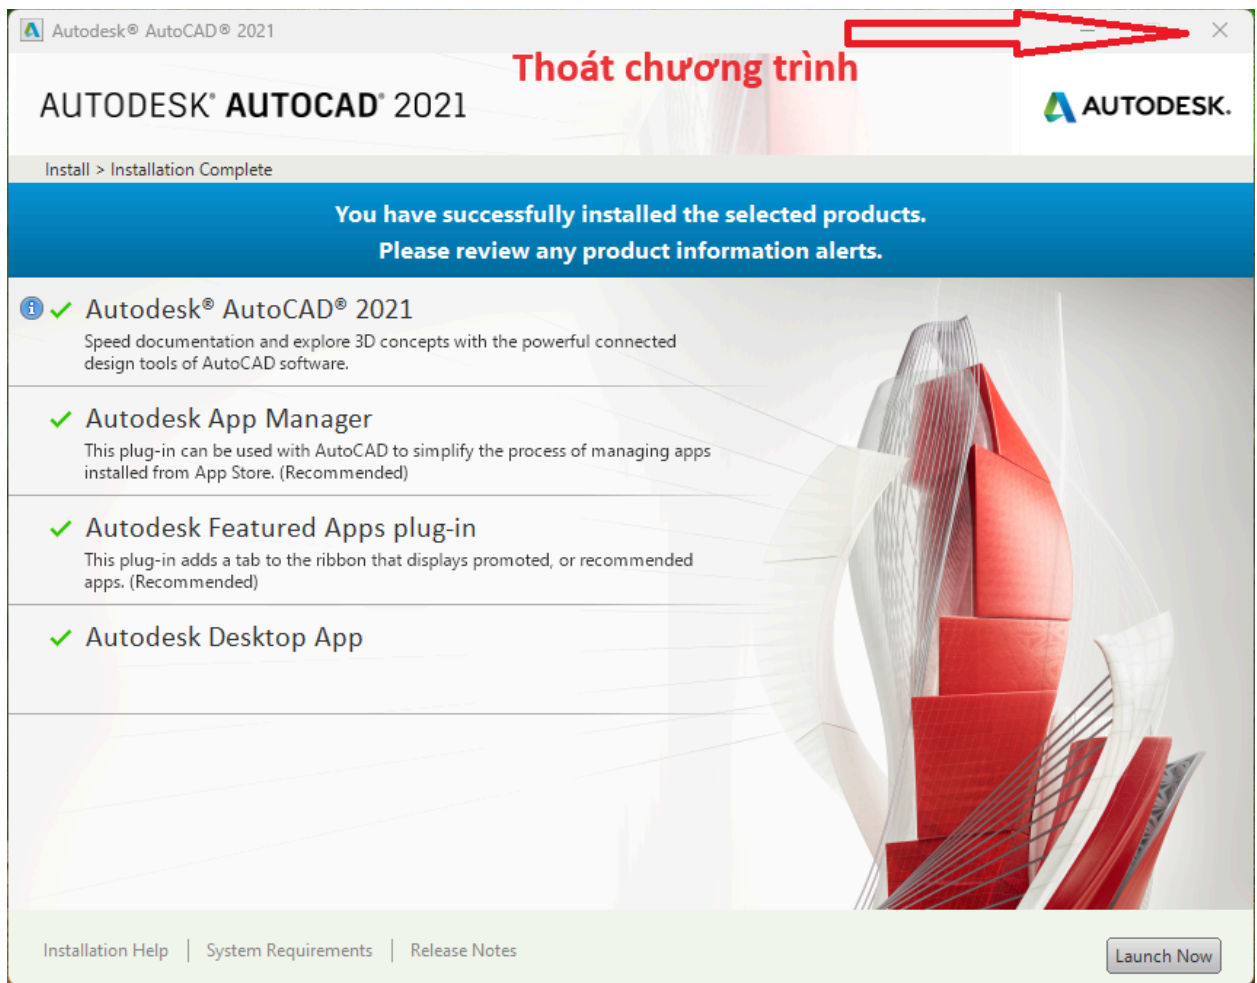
Autodesk® AutoCAD® 2021

Thoát chương trình

AUTODESK® AUTOCAD® 2021

AUTODESK.

Install > Installation Complete

You have successfully installed the selected products.
Please review any product information alerts.

Autodesk® AutoCAD® 2021
Speed documentation and explore 3D concepts with the powerful connected design tools of AutoCAD software.

Autodesk App Manager
This plug-in can be used with AutoCAD to simplify the process of managing apps installed from App Store. (Recommended)

Autodesk Featured Apps plug-in
This plug-in adds a tab to the ribbon that displays promoted, or recommended apps. (Recommended)

Autodesk Desktop App

Installation Help | System Requirements | Release Notes

Launch Now